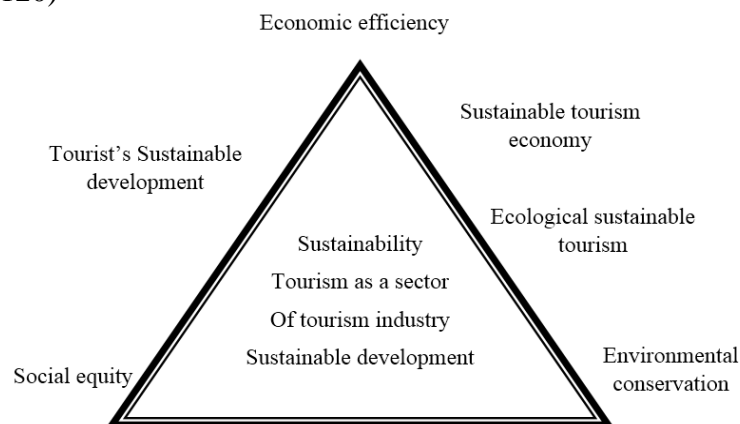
Economic efficiency

Sustainable tourism economy

Tourist's Sustainable development

Ecological sustainable tourism

Sustainability

Tourism as a sector

Of tourism industry

Sustainable development

Social equity

Environmental conservation